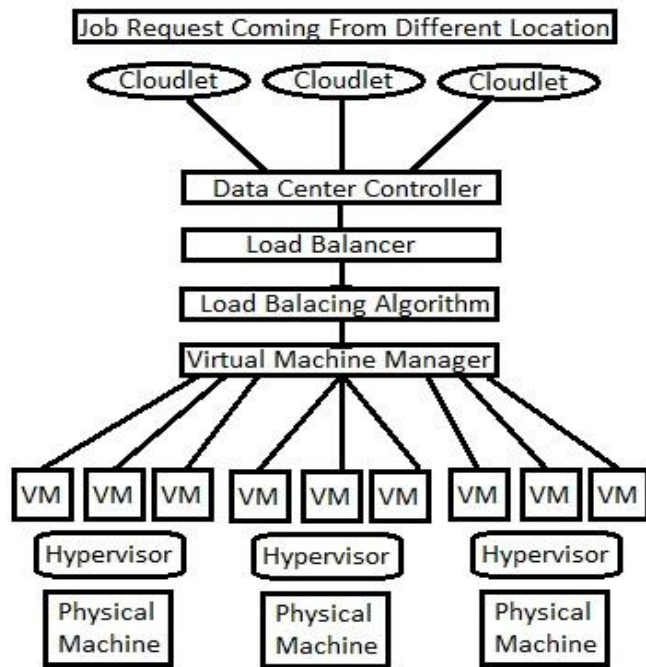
Job Request Coming From Different Location

Cloudlet

Cloudlet

Cloudlet

Data Center Controller

Load Balancer

Load Balacing Algorithm

Virtual Machine Manager

VM

VM

VM

VM

VM

VM

VM

VM

VM

Hypervisor

Hypervisor

Hypervisor

Physical Machine

Physical Machine

Physical Machine